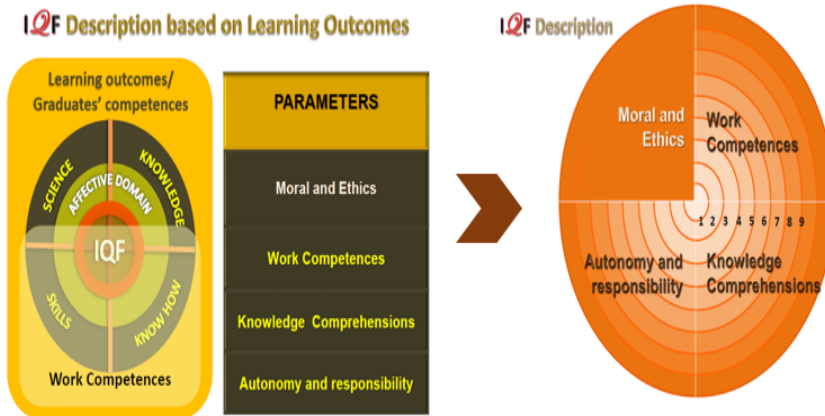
IQF Description based on Learning Outcomes

Learning outcomes/ Graduates' competences

SCIENCE
KNOWLEDGE
AFFECTIVE DOMAIN
IQF
SKILLS
KNOW HOW

Work Competences

PARAMETERS

Moral and Ethics

Work Competences

Knowledge Comprehensions

Autonomy and responsibility

IQF Description

Moral and Ethics

Work Competences

1 2 3 4 5 6 7 8 9

Autonomy and responsibility

Knowledge Comprehensions